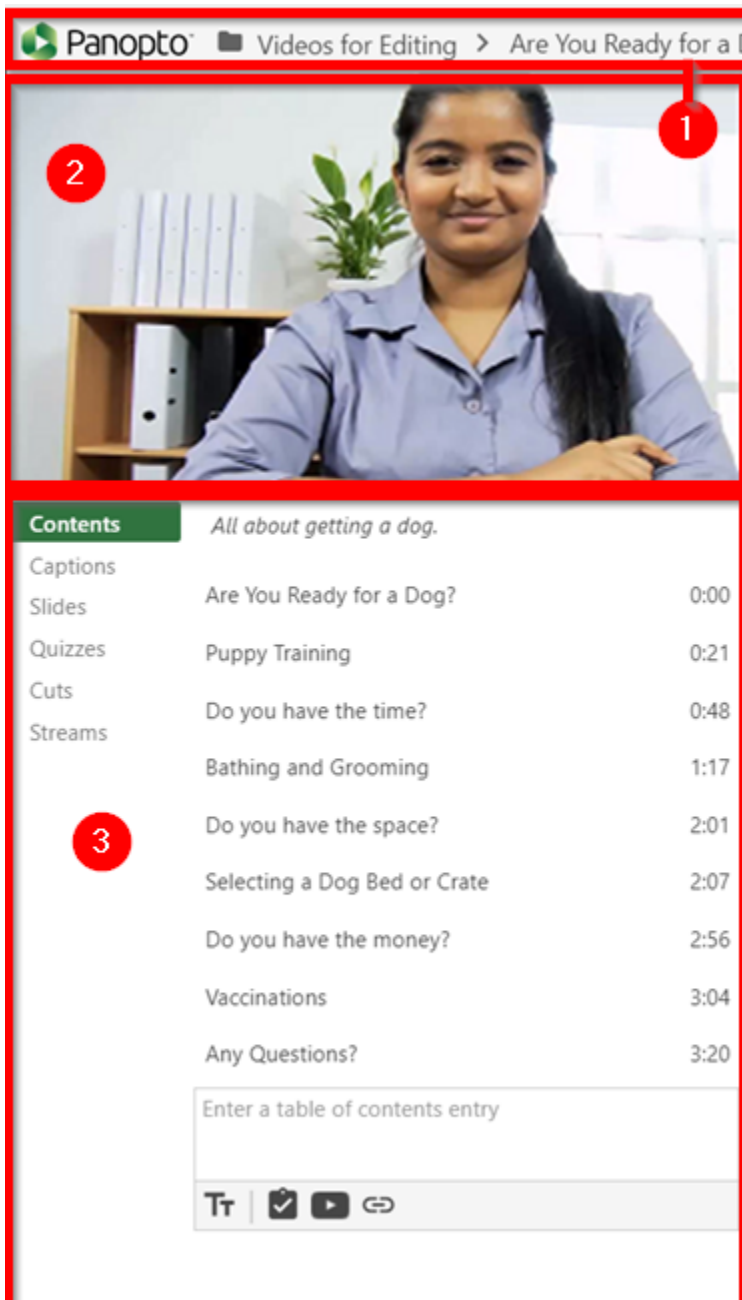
Panopto Videos for Editing > Are You Ready for a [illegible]

1

2

Contents
Captions
Slides
Quizzes
Cuts
Streams

3

All about getting a dog.

| | |
|---|---|
| Are You Ready for a Dog? | 0:00 |
| Puppy Training | 0:21 |
| Do you have the time? | 0:48 |
| Bathing and Grooming | 1:17 |
| Do you have the space? | 2:01 |
| Selecting a Dog Bed or Crate | 2:07 |
| Do you have the money? | 2:56 |
| Vaccinations | 3:04 |
| Any Questions? | 3:20 |

Enter a table of contents entry